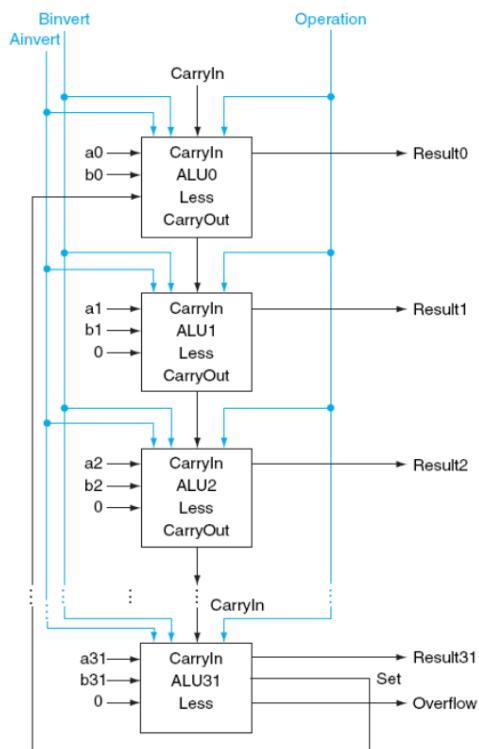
Binvert
Ainvert
Operation

CarryIn

a0
b0
CarryIn
ALU0
Less
CarryOut
Result0

a1
b1
0
CarryIn
ALU1
Less
CarryOut
Result1

a2
b2
0
CarryIn
ALU2
Less
CarryOut
Result2

CarryIn

a31
b31
0
CarryIn
ALU31
Less
Result31
Set
Overflow